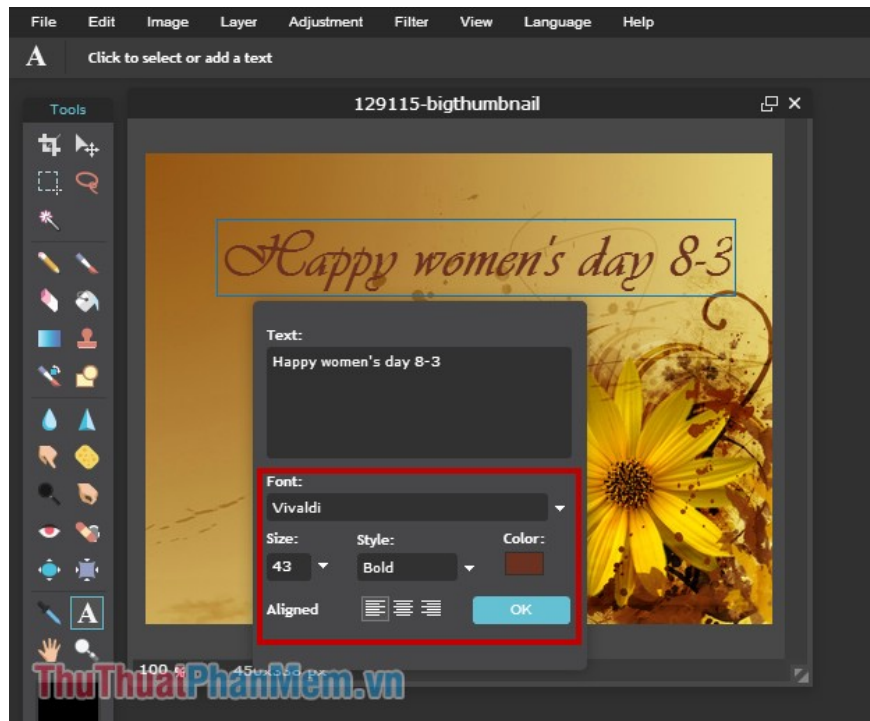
File Edit Image Layer Adjustment Filter View Language Help

A Click to select or add a text

Tools

129115-bigthumbnail

Happy women's day 8-3

Text:

Happy women's day 8-3

Font:

Vivaldi

Size:

43

Style:

Bold

Color:

Aligned

OK

100 % 45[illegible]

ThuThuatPhanMem.vn